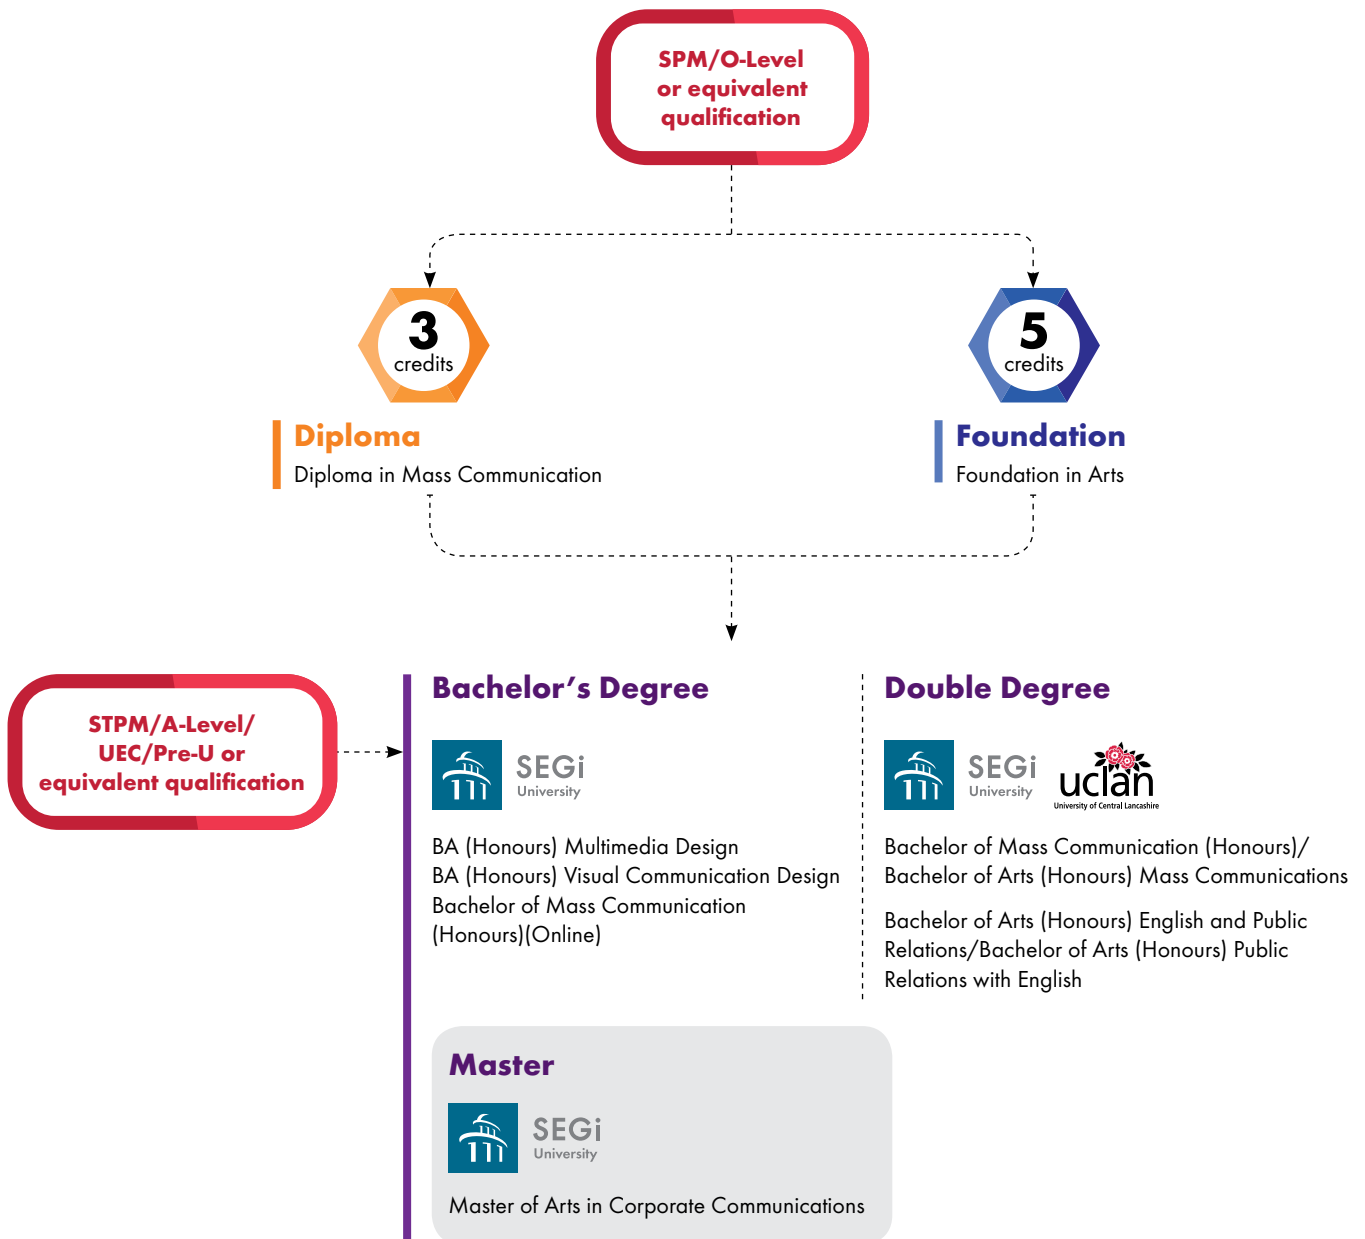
SPM/O-Level or equivalent qualification

3 credits

5 credits

Diploma
Diploma in Mass Communication

Foundation
Foundation in Arts

STPM/A-Level/ UEC/Pre-U or equivalent qualification

Bachelor's Degree

SEGi University

BA (Honours) Multimedia Design
BA (Honours) Visual Communication Design
Bachelor of Mass Communication (Honours)(Online)

Double Degree

SEGi University

uclan University of Central Lancashire

Bachelor of Mass Communication (Honours)/ Bachelor of Arts (Honours) Mass Communications

Bachelor of Arts (Honours) English and Public Relations/Bachelor of Arts (Honours) Public Relations with English

Master

SEGi University

Master of Arts in Corporate Communications